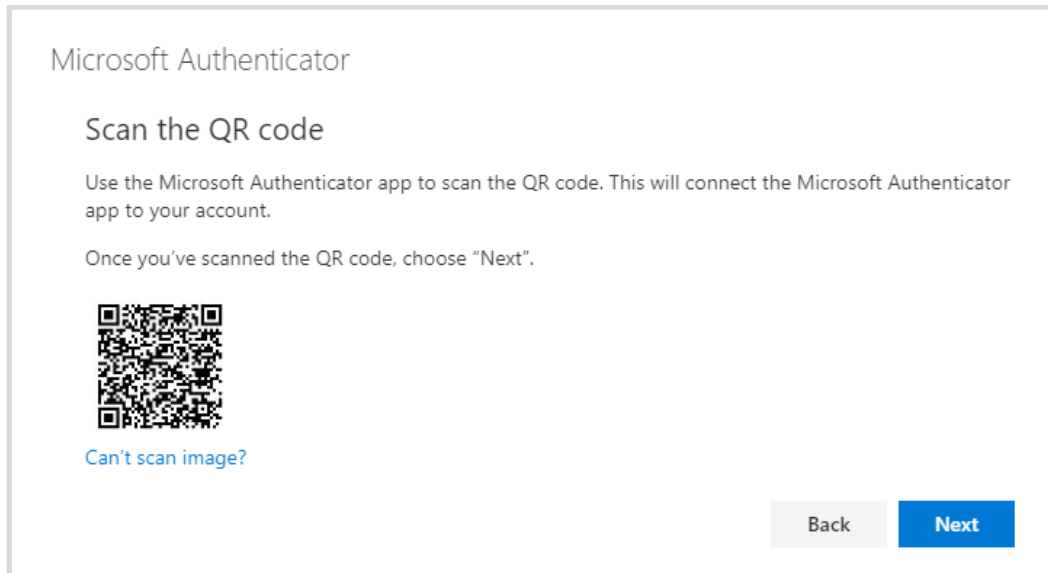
Microsoft Authenticator

Scan the QR code

Use the Microsoft Authenticator app to scan the QR code. This will connect the Microsoft Authenticator app to your account.

Once you've scanned the QR code, choose "Next".

Can't scan image?

Back

Next